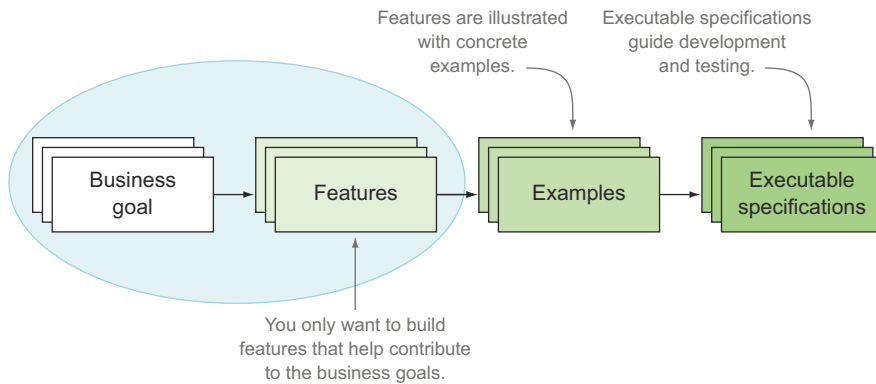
Features are illustrated with concrete examples.

Executable specifications guide development and testing.

Business goal

Features

Examples

Executable specifications

You only want to build features that help contribute to the business goals.